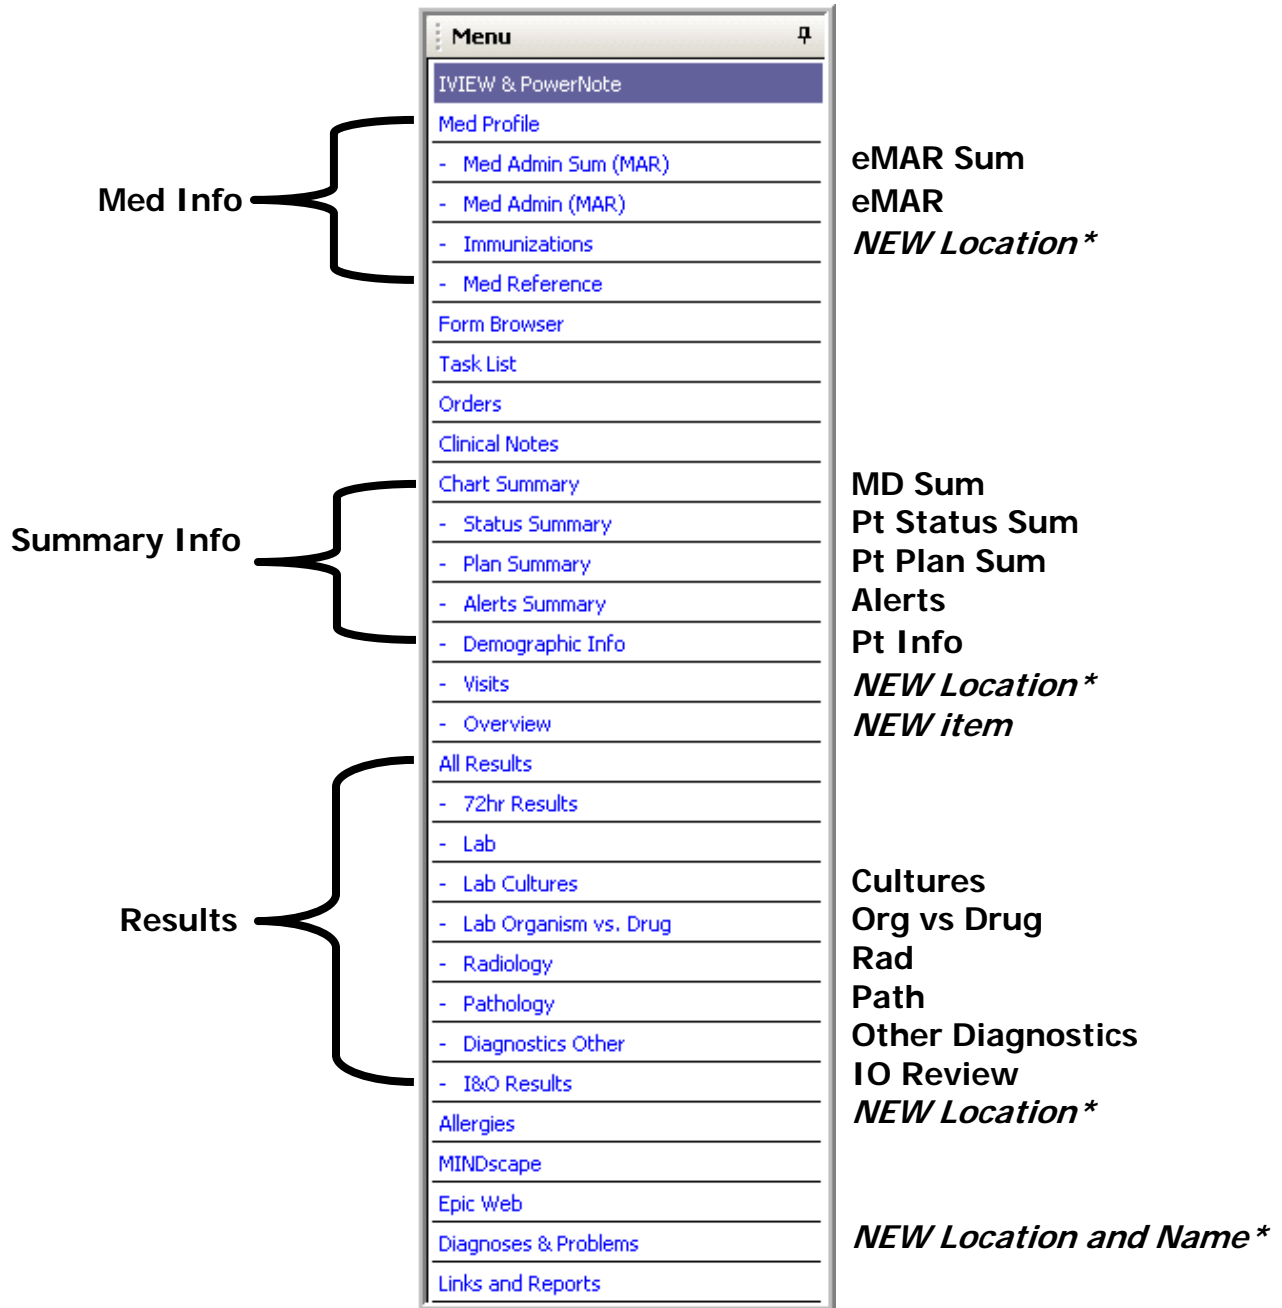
Menu

IVIEW & PowerNote
Med Profile
- Med Admin Sum (MAR)
- Med Admin (MAR)
- Immunizations
- Med Reference
Form Browser
Task List
Orders
Clinical Notes
Chart Summary
- Status Summary
- Plan Summary
- Alerts Summary
- Demographic Info
- Visits
- Overview
All Results
- 72hr Results
- Lab
- Lab Cultures
- Lab Organism vs. Drug
- Radiology
- Pathology
- Diagnostics Other
- I&O Results
Allergies
MINDscape
Epic Web
Diagnoses & Problems
Links and Reports

Med Info
Summary Info
Results

eMAR Sum
eMAR
*NEW Location**
MD Sum
Pt Status Sum
Pt Plan Sum
Alerts
Pt Info
*NEW Location**
*NEW item*
Cultures
Org vs Drug
Rad
Path
Other Diagnostics
IO Review
*NEW Location**
*NEW Location and Name**